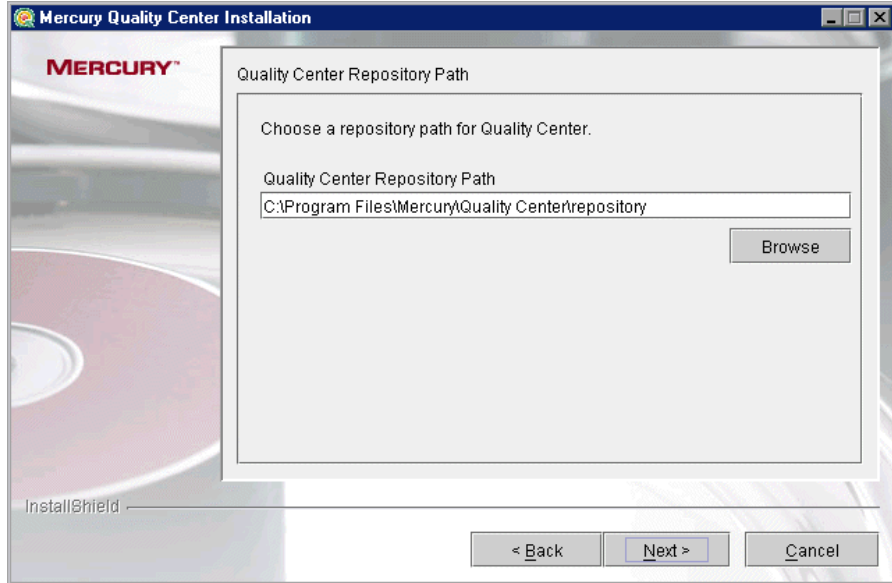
Mercury Quality Center Installation

MERCURY™

Quality Center Repository Path

Choose a repository path for Quality Center.

Quality Center Repository Path

C:\Program Files\Mercury\Quality Center\repository

Browse

InstallShield

< Back

Next >

Cancel